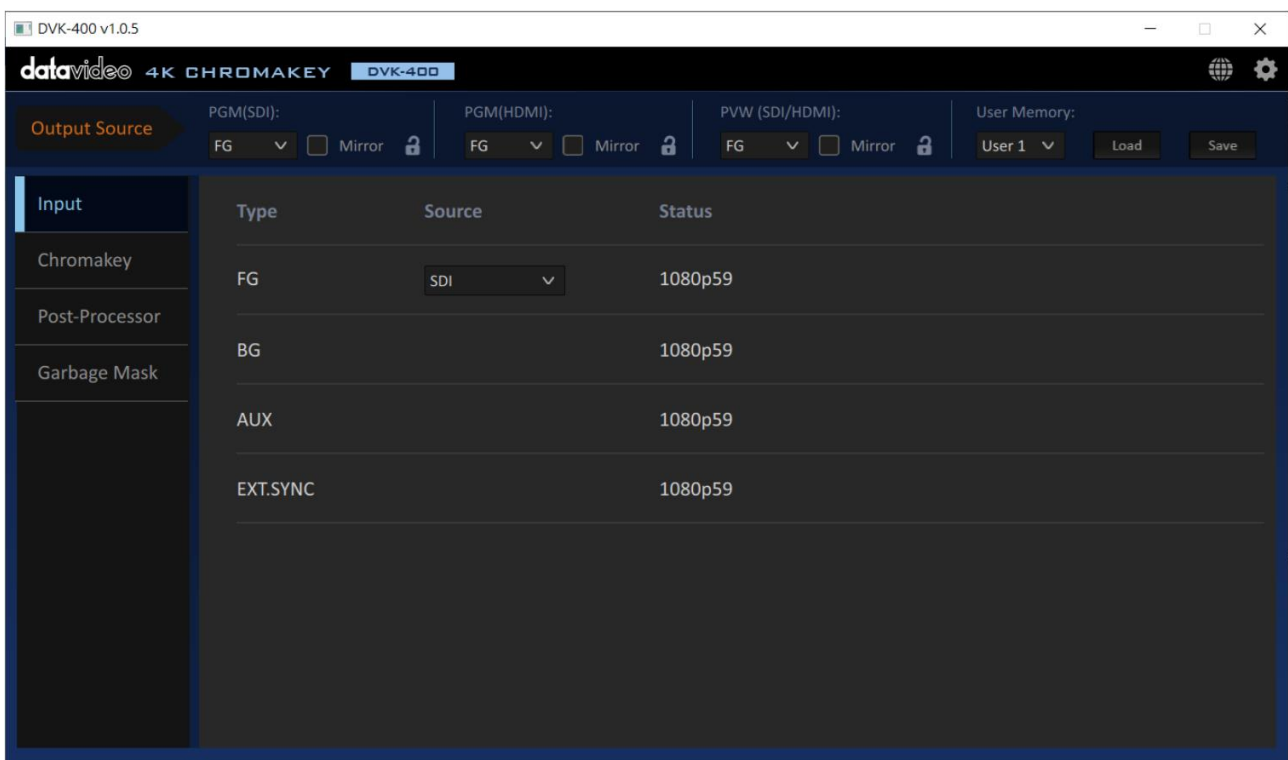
DVK-400 v1.0.5

datavideo 4K CHROMAKEY DVK-400

Output Source

PGM(SDI):
FG
Mirror

PGM(HDMI):
FG
Mirror

PVW (SDI/HDMI):
FG
Mirror

User Memory:
User 1
Load
Save

Input
Chromakey
Post-Processor
Garbage Mask

| Type | Source | Status |
|---|---|---|
| FG | SDI | 1080p59 |
| BG | | 1080p59 |
| AUX | | 1080p59 |
| EXT.SYNC | | 1080p59 |